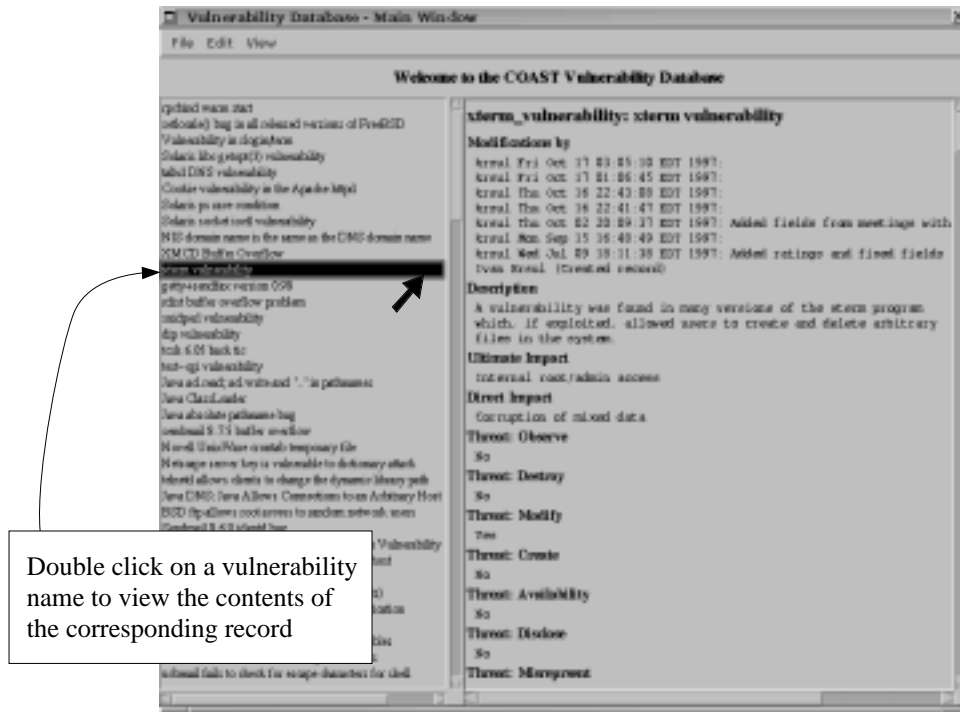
Vulnerability Database - Main Window

File Edit View

Welcome to the COAST Vulnerability Database

rpcbind warez start
setlocale() bug in all released versions of FreeBSD
Vulnerability in rlogin/term
Solaris libc getopt(3) vulnerability
talkd DNS vulnerability
Cookie vulnerability in the Apache httpd
Solaris ps race condition
Solaris socket ioctl vulnerability
NIS domain name is the same as the DNS domain name
XMCD Buffer Overflow
xterm vulnerability
getty+sendfax version 098
xdat buffer overflow problem
smbpwd vulnerability
dip vulnerability
tcsh 6.05 back tic
test-cgi vulnerability
Java ad.read; ad.write and '..' in pathnames
Java ClassLoader
Java absolute pathname bug
sendmail 8.7.5 buffer overflow
Novell UnixWare crontab temporary file
Netscape server key is vulnerable to dictionary attack
telnetd allows clients to change the dynamic library path
Java DNS: Java Allows Connections to an Arbitrary Host
BSD ftpd allows root access to random network users
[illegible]
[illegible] Vulnerability
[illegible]
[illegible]
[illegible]
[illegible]
sendmail fails to check for escape characters for shell

xterm_vulnerability: xterm vulnerability

Modifications by
krsul Fri Oct 17 03:05:10 EDT 1997:
krsul Fri Oct 17 01:06:45 EDT 1997:
krsul Thu Oct 16 22:43:00 EDT 1997:
krsul Thu Oct 16 22:41:47 EDT 1997:
krsul Thu Oct 02 20:09:37 EDT 1997: Added fields from meetings with
krsul Mon Sep 15 16:40:49 EDT 1997:
krsul Wed Jul 09 10:31:38 EDT 1997: Added ratings and fixed fields
Ivan Krsul (Created record)

Description
A vulnerability was found in many versions of the xterm program which, if exploited, allowed users to create and delete arbitrary files in the system.

Ultimate Impact
Internal root/admin access

Direct Impact
Corruption of mixed data

Threat: Observe
No

Threat: Destroy
No

Threat: Modify
Yes

Threat: Create
No

Threat: Availability
No

Threat: Disclose
No

Threat: Misrepresent

Double click on a vulnerability name to view the contents of the corresponding record